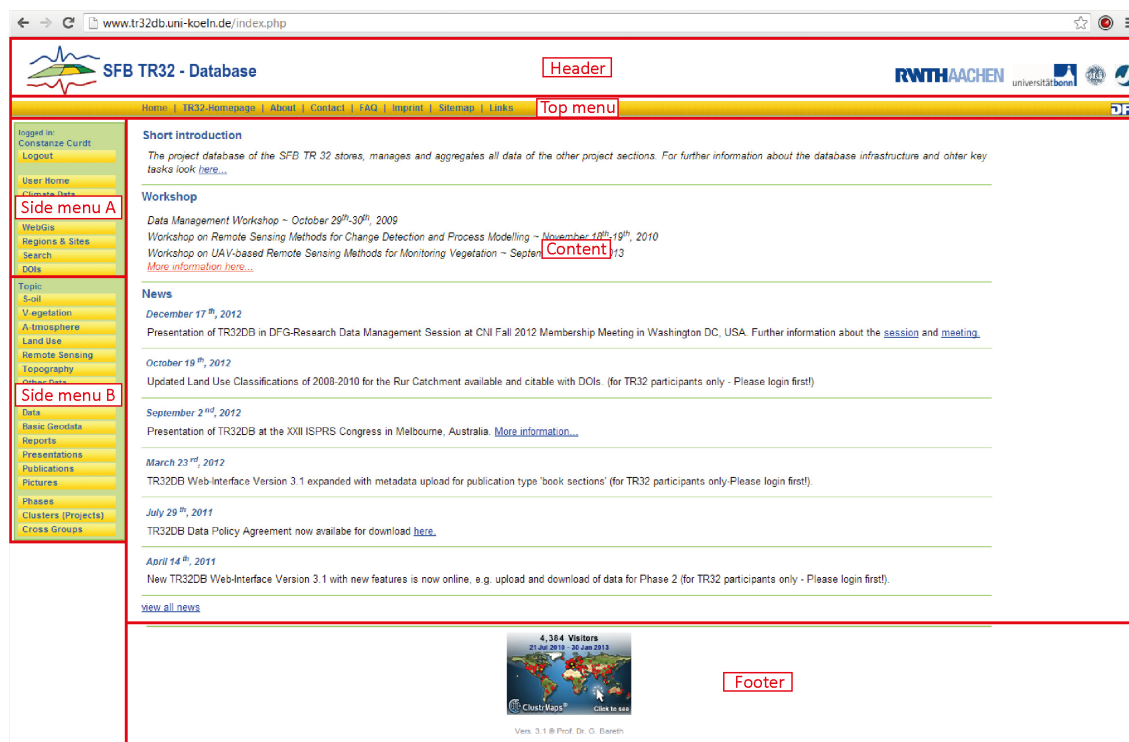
www.tr32db.uni-koeln.de/index.php

SFB TR32 - Database

Header

RWTHAACHEN universitätbonn

Home | TR32-Homepage | About | Contact | FAQ | Imprint | Sitemap | Links

Top menu

logged in:
Constanze Curdt
Logout

User Home
Climate Data

Side menu A

WebGis
Regions & Sites
Search
DOIs

Topic
S-oil
V-egetation
A-tmosphere
Land Use
Remote Sensing
Topography
Other Data

Side menu B

Data
Basic Geodata
Reports
Presentations
Publications
Pictures

Phases
Clusters (Projects)
Cross Groups

Short introduction

The project database of the SFB TR 32 stores, manages and aggregates all data of the other project sections. For further information about the database infrastructure and ohter key tasks look here...

Workshop

Data Management Workshop ~ October 29$^{th}$-30$^{th}$, 2009
Workshop on Remote Sensing Methods for Change Detection and Process Modelling ~ November 18$^{th}$-19$^{th}$, 2010
Workshop on UAV-based Remote Sensing Methods for Monitoring Vegetation ~ Septem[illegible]13
More information here...

Content

News

December 17 $^{th}$, 2012
Presentation of TR32DB in DFG-Research Data Management Session at CNI Fall 2012 Membership Meeting in Washington DC, USA. Further information about the session and meeting.

October 19 $^{th}$, 2012
Updated Land Use Classifications of 2008-2010 for the Rur Catchment available and citable with DOIs. (for TR32 participants only - Please login first!)

September 2 $^{nd}$, 2012
Presentation of TR32DB at the XXII ISPRS Congress in Melbourne, Australia. More information...

March 23 $^{rd}$, 2012
TR32DB Web-Interface Version 3.1 expanded with metadata upload for publication type 'book sections' (for TR32 participants only-Please login first!).

July 29 $^{th}$, 2011
TR32DB Data Policy Agreement now availabe for download here.

April 14 $^{th}$, 2011
New TR32DB Web-Interface Version 3.1 with new features is now online, e.g. upload and download of data for Phase 2 (for TR32 participants only - Please login first!).

view all news

4,384 Visitors
21 Jul 2010 - 30 Jan 2013
ClustrMaps
Click to see

Footer

Vers. 3.1 © Prof. Dr. G. Bareth